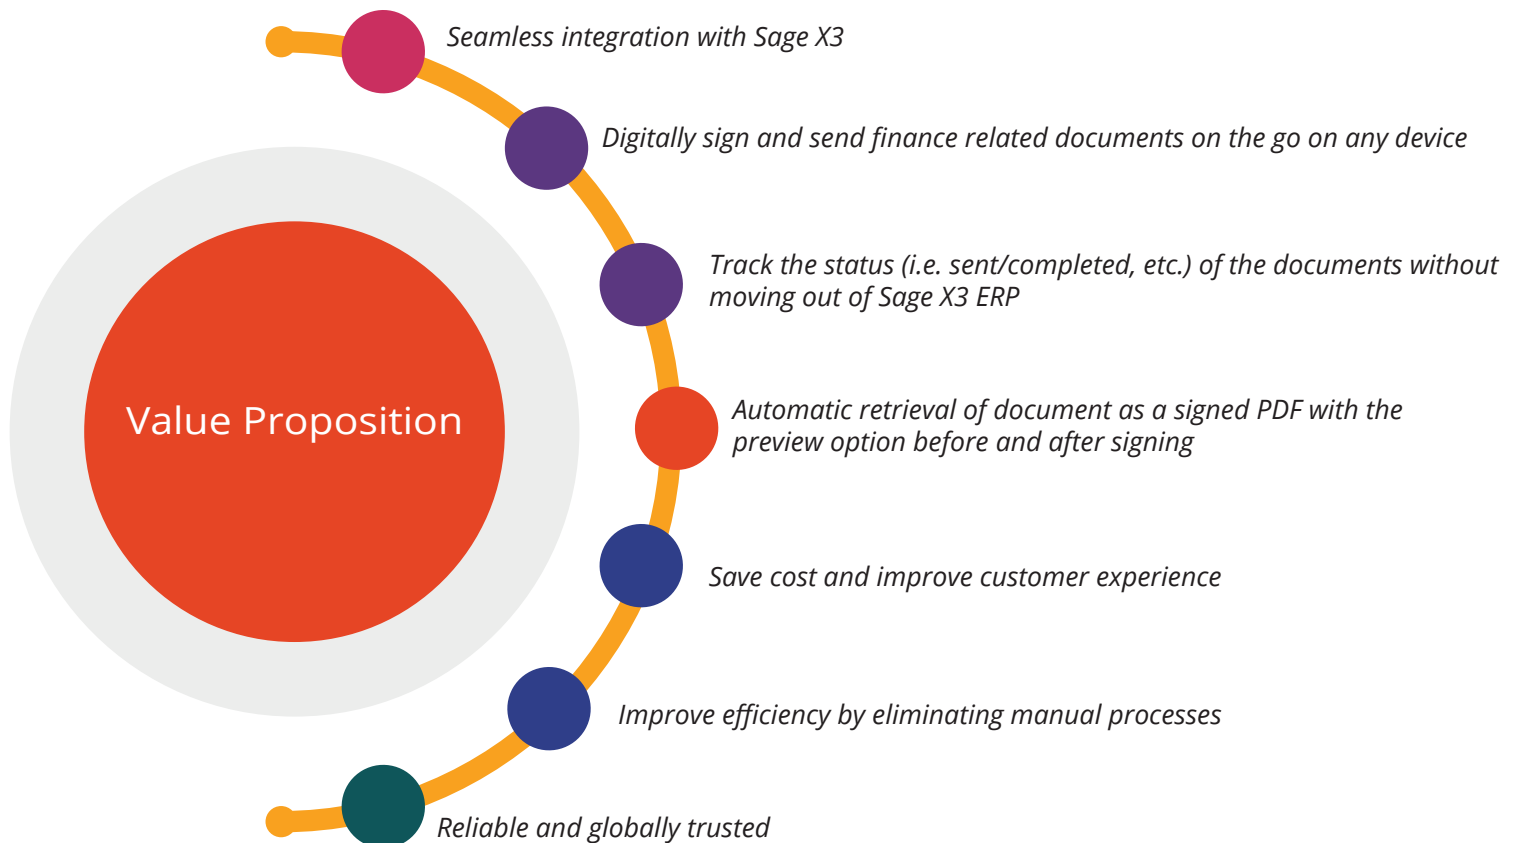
Value Proposition

Seamless integration with Sage X3

Digitally sign and send finance related documents on the go on any device

Track the status (i.e. sent/completed, etc.) of the documents without moving out of Sage X3 ERP

Automatic retrieval of document as a signed PDF with the preview option before and after signing

Save cost and improve customer experience

Improve efficiency by eliminating manual processes

Reliable and globally trusted